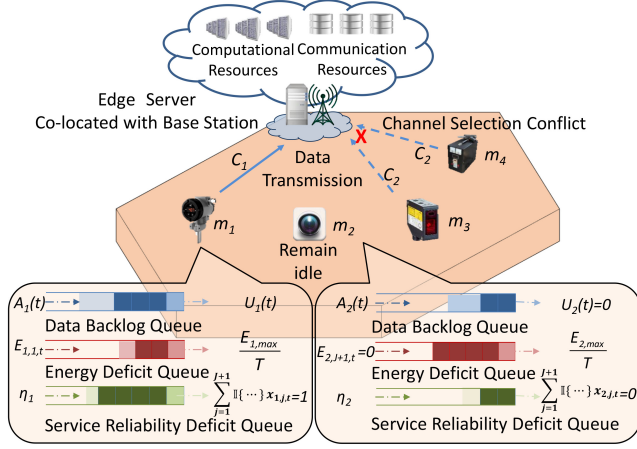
Computational Resources

Communication Resources

Edge Server Co-located with Base Station

Channel Selection Conflict

$C_1$

Data Transmission

$C_2$

$C_2$

$m_4$

$m_1$

$m_2$

$m_3$

Remain idle

$A_1(t)$

$U_1(t)$

Data Backlog Queue

$E_{1,1,t}$

$\frac{E_{1,max}}{T}$

Energy Deficit Queue

$\eta_1$

$\sum_{j=1}^{J+1} \mathbb{I}\{\cdots\} x_{1,j,t}=1$

Service Reliability Deficit Queue

$A_2(t)$

$U_2(t)=0$

Data Backlog Queue

$E_{2,J+1,t}=0$

$\frac{E_{2,max}}{T}$

Energy Deficit Queue

$\eta_2$

$\sum_{j=1}^{J+1} \mathbb{I}\{\cdots\} x_{2,j,t}=0$

Service Reliability Deficit Queue